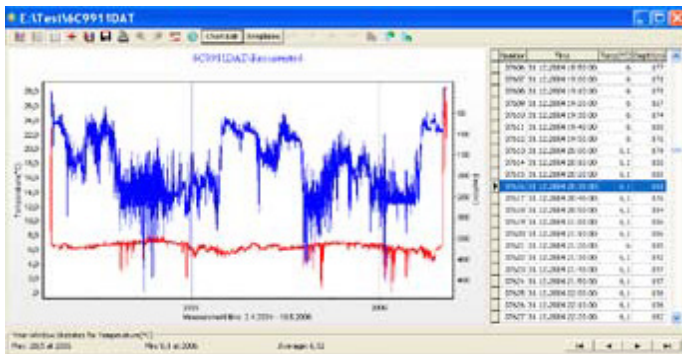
E:\Test\6C9911DAT

Chart Edit

6C9911DAT documented

Temperature[°C]

2005

2006

Measurement time: 1.4.2004 - 19.8.2006

| Number | Time | Temp[°C] | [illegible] |
|---|---|---|---|
| 37606 | 31.12.2004 18:50:00 | 6 | 877 |
| 37607 | 31.12.2004 19:00:00 | 6 | 878 |
| 37608 | 31.12.2004 19:10:00 | 6 | 878 |
| 37609 | 31.12.2004 19:20:00 | 6 | 827 |
| 37610 | 31.12.2004 19:30:00 | 6 | 874 |
| 37611 | 31.12.2004 19:40:00 | 6 | 830 |
| 37612 | 31.12.2004 19:50:00 | 6 | 876 |
| 37613 | 31.12.2004 20:00:00 | 6,1 | 878 |
| 37614 | 31.12.2004 20:10:00 | 6,1 | 830 |
| 37615 | 31.12.2004 20:20:00 | 6,1 | 830 |
| 37616 | 31.12.2004 20:30:00 | 6,1 | 830 |
| 37617 | 31.12.2004 20:40:00 | 6,1 | 830 |
| 37618 | 31.12.2004 20:50:00 | 6,1 | 834 |
| 37619 | 31.12.2004 21:00:00 | 6,1 | 836 |
| 37620 | 31.12.2004 21:10:00 | 6,1 | 836 |
| 37621 | 31.12.2004 21:20:00 | 6 | 836 |
| 37622 | 31.12.2004 21:30:00 | 6,1 | 836 |
| 37623 | 31.12.2004 21:40:00 | 6,1 | 837 |
| 37624 | 31.12.2004 21:50:00 | 6,1 | 837 |
| 37625 | 31.12.2004 22:00:00 | 6,1 | 838 |
| 37626 | 31.12.2004 22:10:00 | 6,1 | 838 |
| 37627 | 31.12.2004 22:20:00 | 6,1 | 839 |

Year window: Statistics for Temperature[°C]

Max: 28,5 at 2005

Min: 5,3 at 2006

Average: 6,52